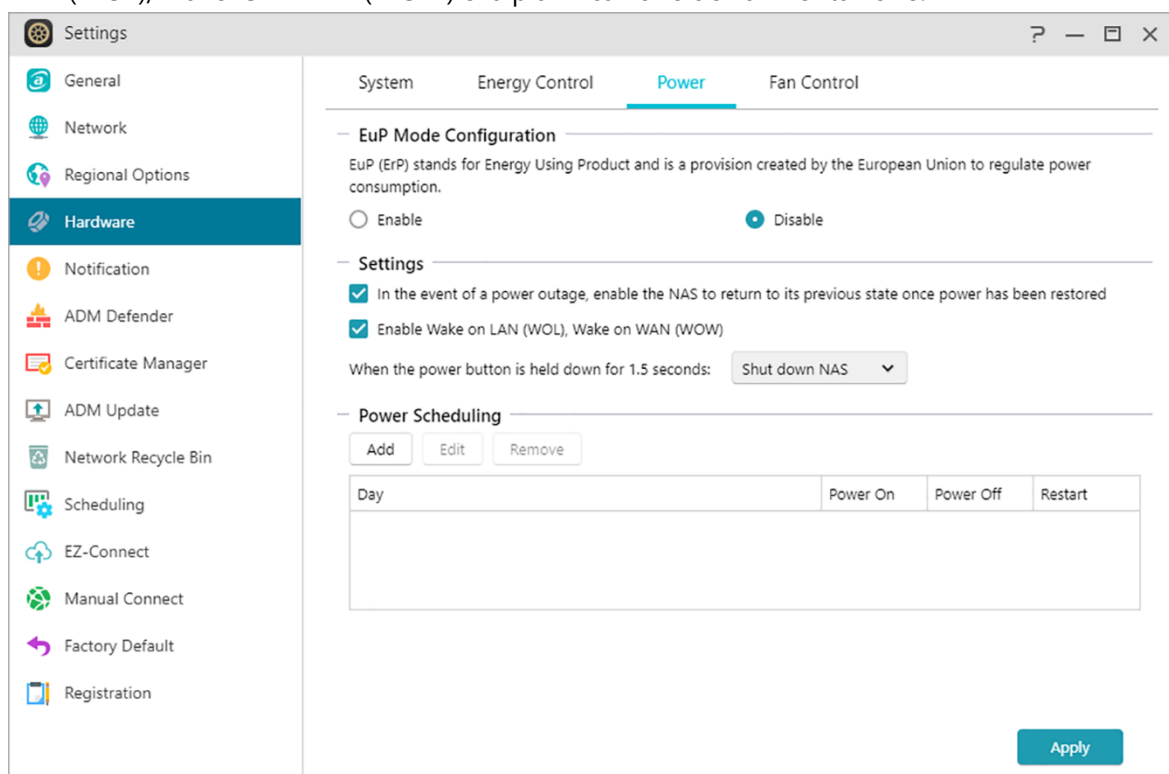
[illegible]

Settings

?

General
Network
Regional Options
Hardware
Notification
ADM Defender
Certificate Manager
ADM Update
Network Recycle Bin
Scheduling
EZ-Connect
Manual Connect
Factory Default
Registration

System | Energy Control | Power | Fan Control

EuP Mode Configuration

EuP (ErP) stands for Energy Using Product and is a provision created by the European Union to regulate power consumption.

Enable Disable

Settings

In the event of a power outage, enable the NAS to return to its previous state once power has been restored

Enable Wake on LAN (WOL), Wake on WAN (WOW)

When the power button is held down for 1.5 seconds: Shut down NAS

Power Scheduling

Add Edit Remove

| Day | Power On | Power Off | Restart |
|---|---|---|---|
| | | | |

Apply